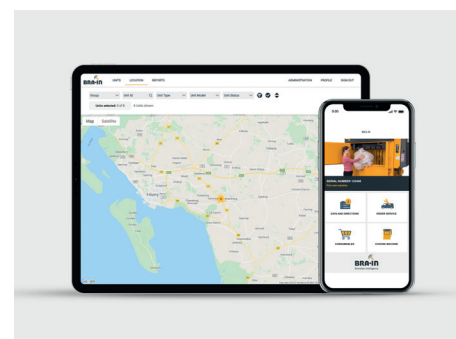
BRA-in
UNITS
LOCATION
REPORTS
ADMINISTRATION
PROFILE
SIGN OUT
Group
Unit ID
Unit Type
BPA Model
Unit Status
Units selected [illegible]
Map
Satellite

9:41
BRA-in
SERIAL NUMBER: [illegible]
DATA AND DIRECTIONS
ORDER SERVICE
CONSUMABLES
SYSTEM MACHINE
BRA-in